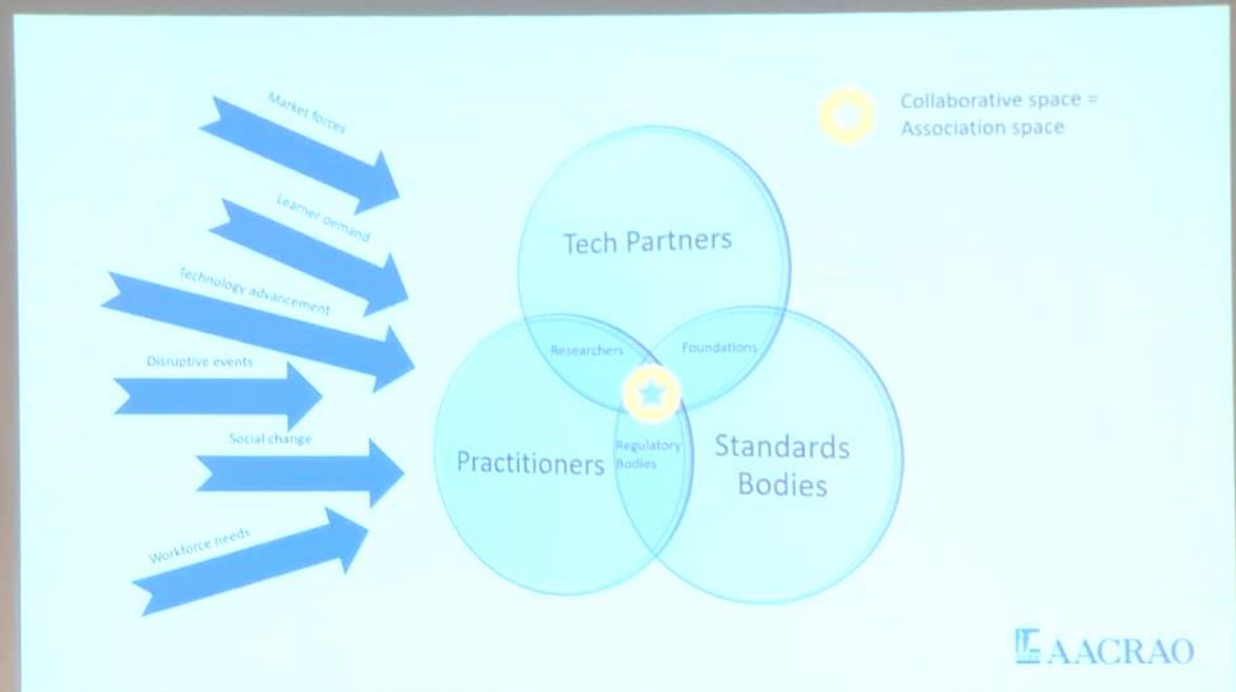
Market forces

Learner demand

Technology advancement

Disruptive events

Social change

Workforce needs

Collaborative space = Association space

Tech Partners

Researchers

Foundations

Practitioners

Regulatory Bodies

Standards Bodies

AACRAO